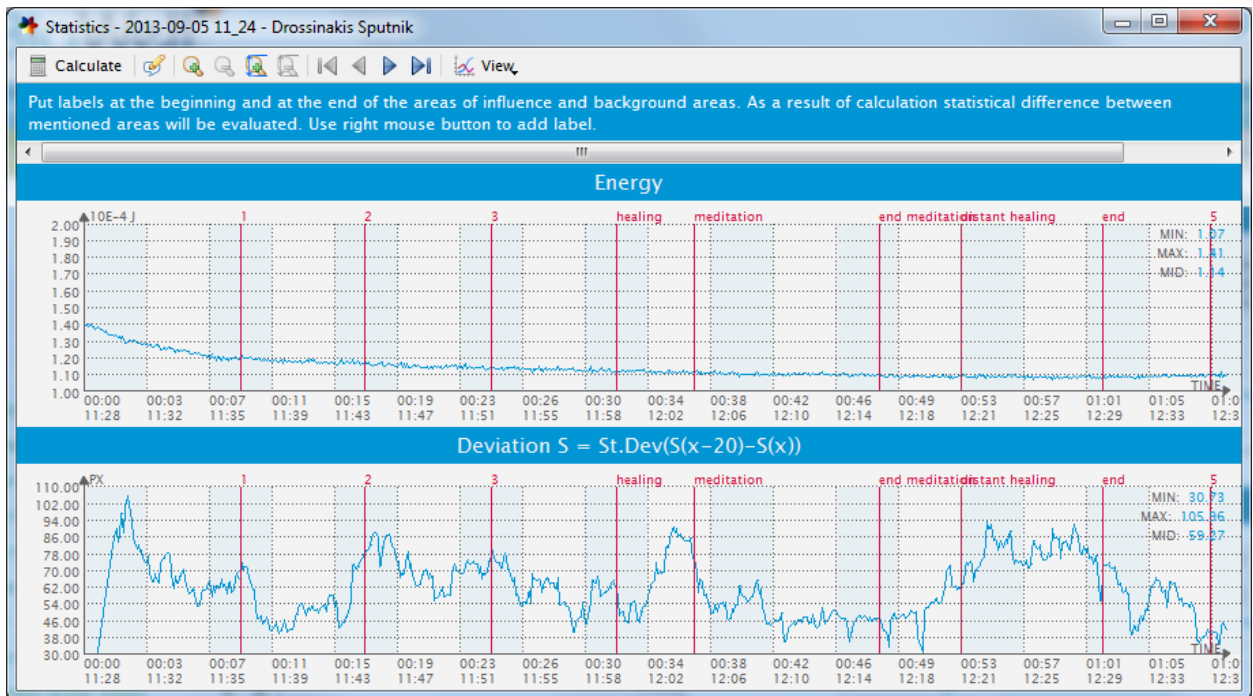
Statistics - 2013-09-05 11_24 - Drossinakis Sputnik

Calculate View

Put labels at the beginning and at the end of the areas of influence and background areas. As a result of calculation statistical difference between mentioned areas will be evaluated. Use right mouse button to add label.

Energy

10E-4 J
1 2 3 healing meditation end meditation distant healing end 5
MIN: 1.07
MAX: 1.41
MID: 1.14
2.00 1.90 1.80 1.70 1.60 1.50 1.40 1.30 1.20 1.10 1.00
TIME
00:00 11:28 00:03 11:32 00:07 11:35 00:11 11:39 00:15 11:43 00:19 11:47 00:23 11:51 00:26 11:55 00:30 11:58 00:34 12:02 00:38 12:06 00:42 12:10 00:46 12:14 00:49 12:18 00:53 12:21 00:57 12:25 01:01 12:29 01:05 12:33 01:0 12:3

Deviation S = St.Dev(S(x-20)-S(x))

PX
1 2 3 healing meditation end meditation distant healing end 5
MIN: 30.73
MAX: 105.86
MID: 59.27
110.00 102.00 94.00 86.00 78.00 70.00 62.00 54.00 46.00 38.00 30.00
TIME
00:00 11:28 00:03 11:32 00:07 11:35 00:11 11:39 00:15 11:43 00:19 11:47 00:23 11:51 00:26 11:55 00:30 11:58 00:34 12:02 00:38 12:06 00:42 12:10 00:46 12:14 00:49 12:18 00:53 12:21 00:57 12:25 01:01 12:29 01:05 12:33 01:0 12:3